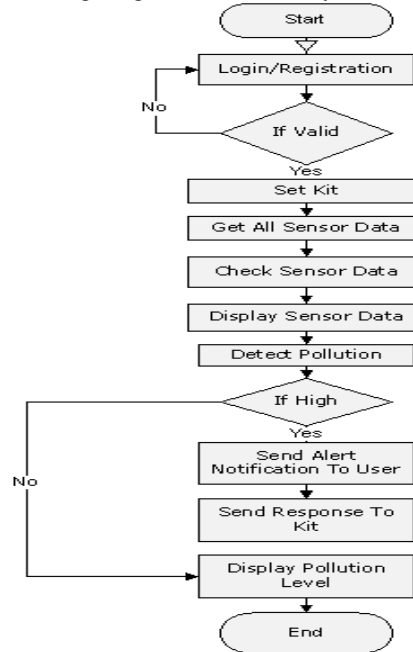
Start

Login/Registration

No

If Valid

Yes

Set Kit

Get All Sensor Data

Check Sensor Data

Display Sensor Data

Detect Pollution

If High

Yes

No

Send Alert Notification To User

Send Response To Kit

Display Pollution Level

End